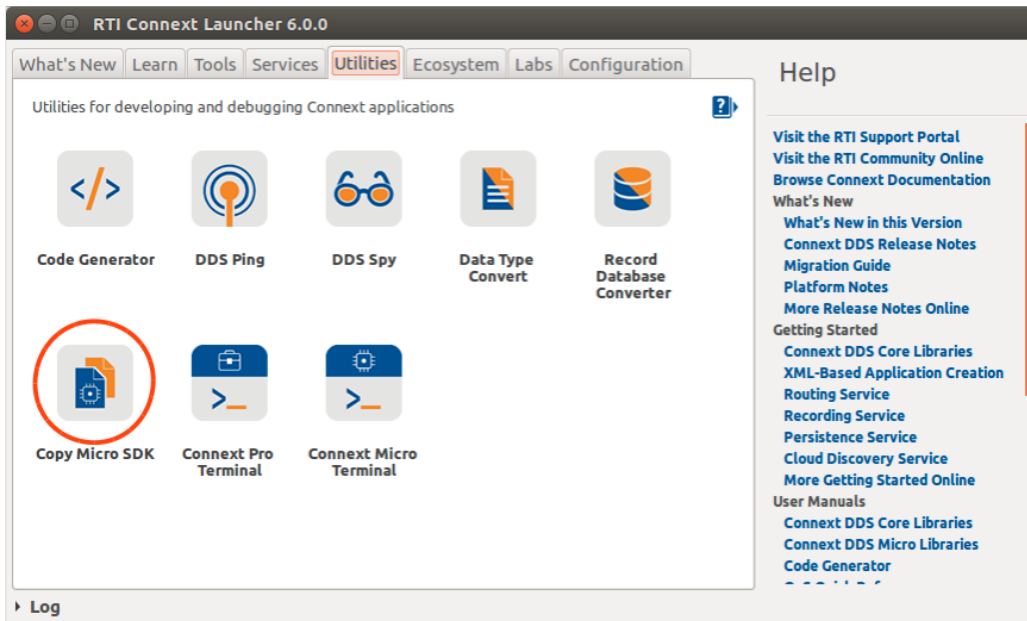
RTI Connext Launcher 6.0.0

What's New Learn Tools Services Utilities Ecosystem Labs Configuration

Utilities for developing and debugging Connext applications

Code Generator

DDS Ping

DDS Spy

Data Type Convert

Record Database Converter

Copy Micro SDK

Connext Pro Terminal

Connext Micro Terminal

Help

Visit the RTI Support Portal
Visit the RTI Community Online
Browse Connext Documentation
What's New
What's New in this Version
Connext DDS Release Notes
Migration Guide
Platform Notes
More Release Notes Online
Getting Started
Connext DDS Core Libraries
XML-Based Application Creation
Routing Service
Recording Service
Persistence Service
Cloud Discovery Service
More Getting Started Online
User Manuals
Connext DDS Core Libraries
Connext DDS Micro Libraries
Code Generator
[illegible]

Log